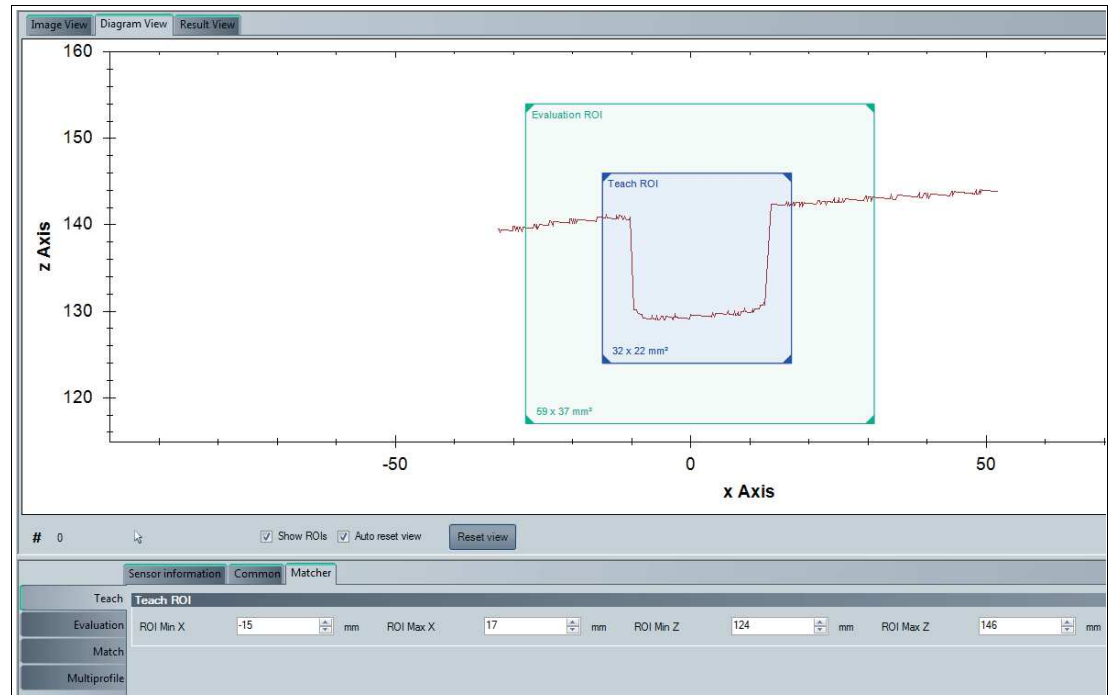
Image View Diagram View Result View

160

150

140

130

120

z Axis

Evaluation ROI

Teach ROI

32 x 22 mm²

59 x 37 mm²

-50

0

50

x Axis

# 0

Show ROIs Auto reset view Reset view

Sensor information Common Matcher

Teach
Evaluation
Match
Multiprofile

Teach ROI

ROI Min X -15 mm ROI Max X 17 mm ROI Min Z 124 mm ROI Max Z 146 mm